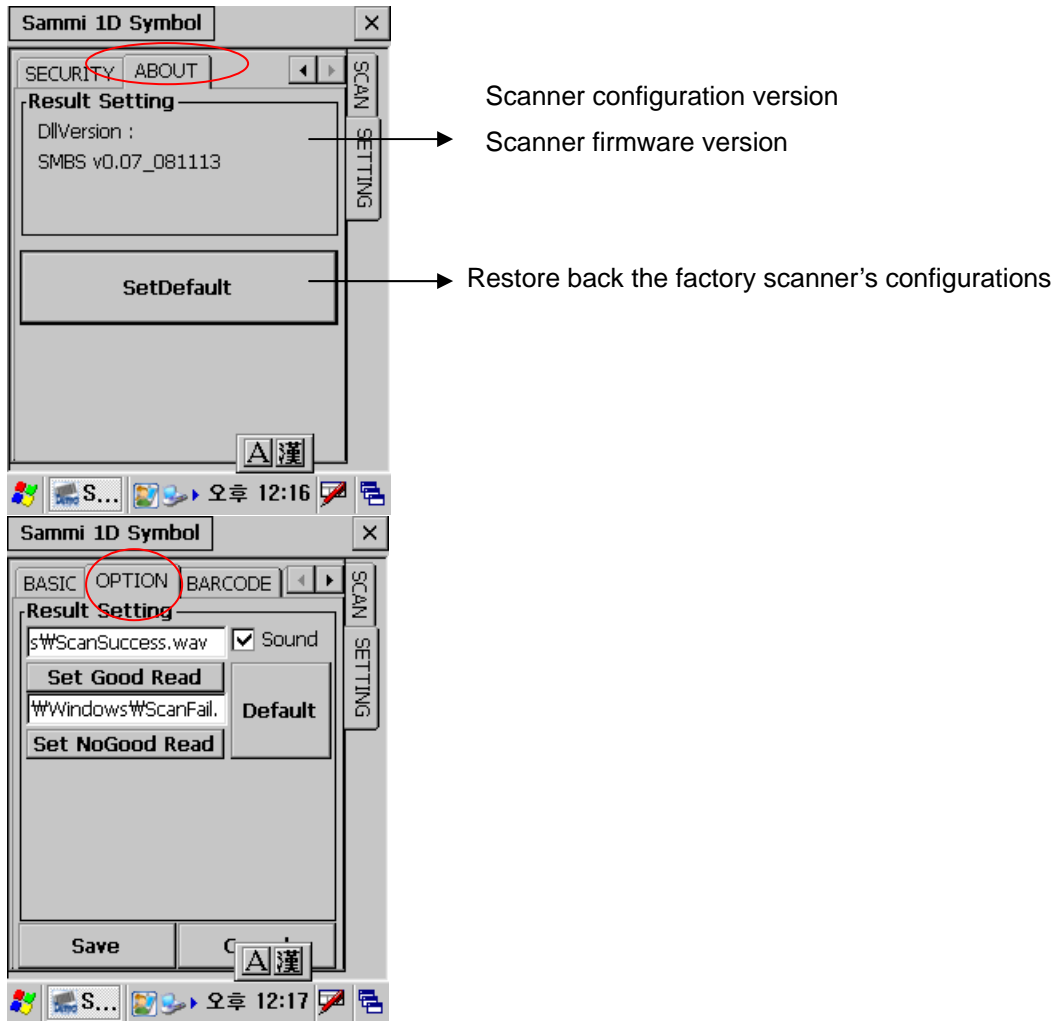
Sammi 1D Symbol ×

SECURITY ABOUT

SCAN

SETTING

Result Setting

DllVersion :

SMBS v0.07_081113

SetDefault

A 漢

S... 오후 12:16

Scanner configuration version

Scanner firmware version

Restore back the factory scanner's configurations

Sammi 1D Symbol ×

BASIC OPTION BARCODE

SCAN

SETTING

Result Setting

s₩ScanSuccess.wav

Sound

Set Good Read

₩Windows₩ScanFail.

Default

Set NoGood Read

Save

C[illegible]

A 漢

S... 오후 12:17